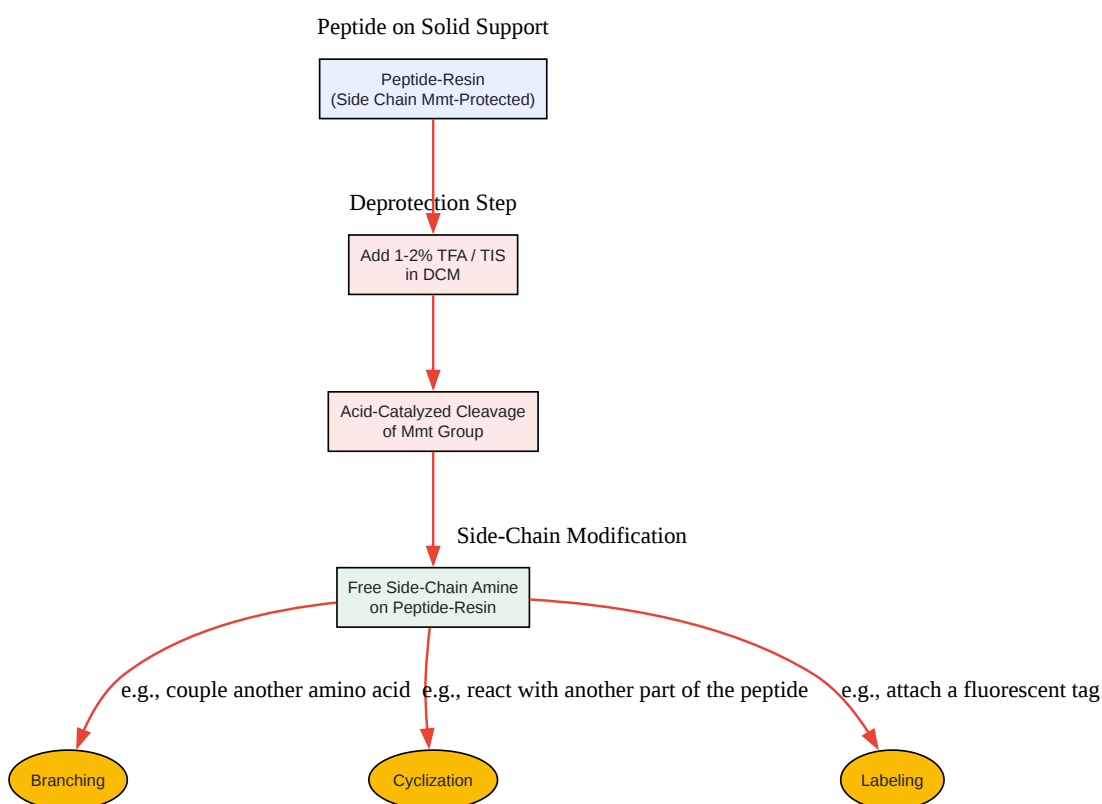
Peptide on Solid Support

Peptide-Resin
(Side Chain Mmt-Protected)

Deprotection Step

Add 1-2% TFA / TIS
in DCM

Acid-Catalyzed Cleavage
of Mmt Group

Side-Chain Modification

Free Side-Chain Amine
on Peptide-Resin

e.g., couple another amino acid

e.g., react with another part of the peptide

e.g., attach a fluorescent tag

Branching

Cyclization

Labeling